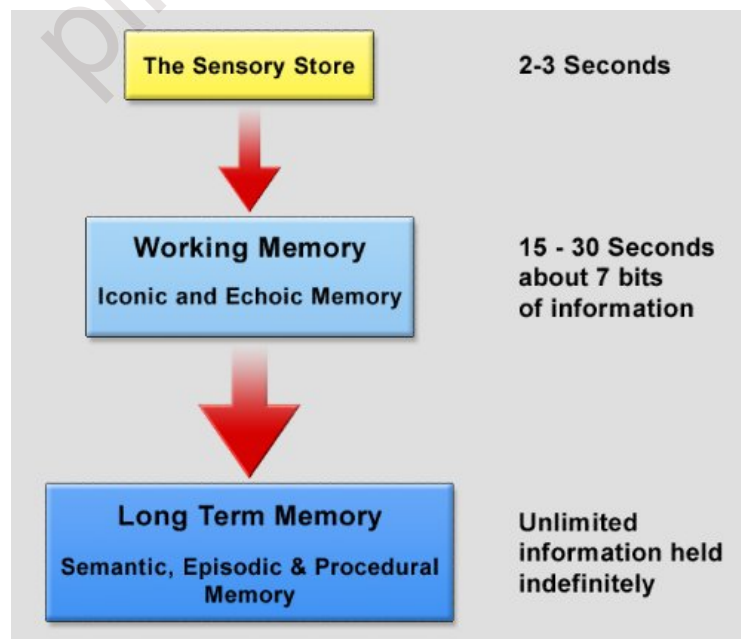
The Sensory Store

2-3 Seconds

Working Memory

Iconic and Echoic Memory

15 - 30 Seconds about 7 bits of information

Long Term Memory

Semantic, Episodic & Procedural Memory

Unlimited information held indefinitely